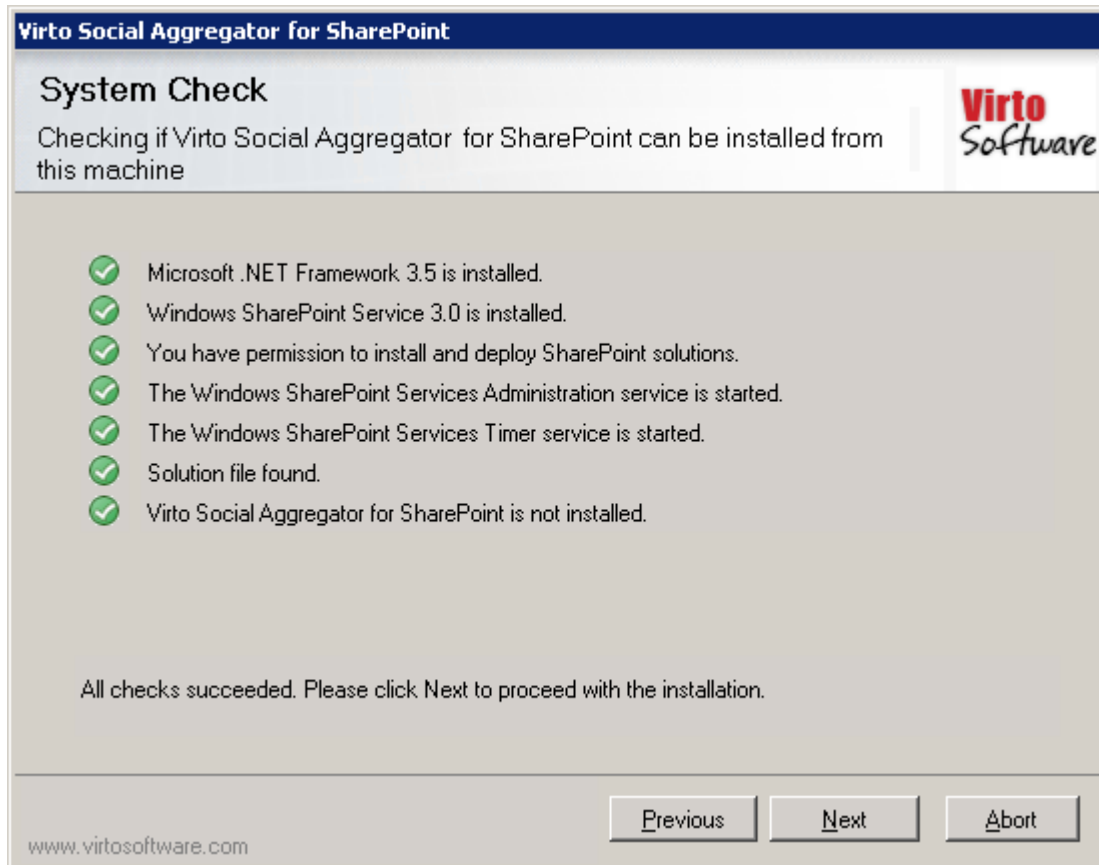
Virto Social Aggregator for SharePoint

System Check

Checking if Virto Social Aggregator for SharePoint can be installed from this machine

Virto Software

Microsoft .NET Framework 3.5 is installed.

Windows SharePoint Service 3.0 is installed.

You have permission to install and deploy SharePoint solutions.

The Windows SharePoint Services Administration service is started.

The Windows SharePoint Services Timer service is started.

Solution file found.

Virto Social Aggregator for SharePoint is not installed.

All checks succeeded. Please click Next to proceed with the installation.

www.virtosoftware.com

Previous

Next

Abort